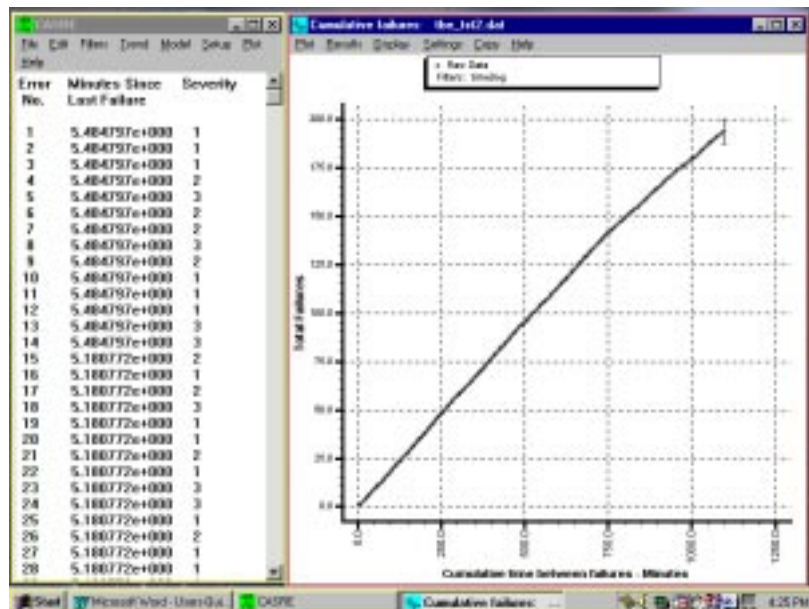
CASRE

File Edit Filters Trend Model Setup Plot Help

| Error No. | Minutes Since Last Failure | Severity |
|---|---|---|
| 1 | 5.484797e+000 | 1 |
| 2 | 5.484797e+000 | 1 |
| 3 | 5.484797e+000 | 1 |
| 4 | 5.484797e+000 | 2 |
| 5 | 5.484797e+000 | 3 |
| 6 | 5.484797e+000 | 2 |
| 7 | 5.484797e+000 | 2 |
| 8 | 5.484797e+000 | 3 |
| 9 | 5.484797e+000 | 2 |
| 10 | 5.484797e+000 | 1 |
| 11 | 5.484797e+000 | 1 |
| 12 | 5.484797e+000 | 1 |
| 13 | 5.484797e+000 | 3 |
| 14 | 5.484797e+000 | 3 |
| 15 | 5.180772e+000 | 2 |
| 16 | 5.180772e+000 | 1 |
| 17 | 5.180772e+000 | 2 |
| 18 | 5.180772e+000 | 3 |
| 19 | 5.180772e+000 | 1 |
| 20 | 5.180772e+000 | 1 |
| 21 | 5.180772e+000 | 2 |
| 22 | 5.180772e+000 | 1 |
| 23 | 5.180772e+000 | 3 |
| 24 | 5.180772e+000 | 3 |
| 25 | 5.180772e+000 | 1 |
| 26 | 5.180772e+000 | 2 |
| 27 | 5.180772e+000 | 1 |
| 28 | 5.180772e+000 | 1 |

Cumulative failures - fbe_tst2.dat

Plot Results Display Settings Copy Help

x Raw Data
Filters: Smoothing

200.0
175.0
150.0
125.0
100.0
75.0
50.0
25.0
0.0

Total Failures

0.0
250.0
500.0
750.0
1000.0
1250.0

Cumulative time between failures - Minutes

Start Microsoft Word - Users Gui... CASRE Cumulative failures: 4:35 PM